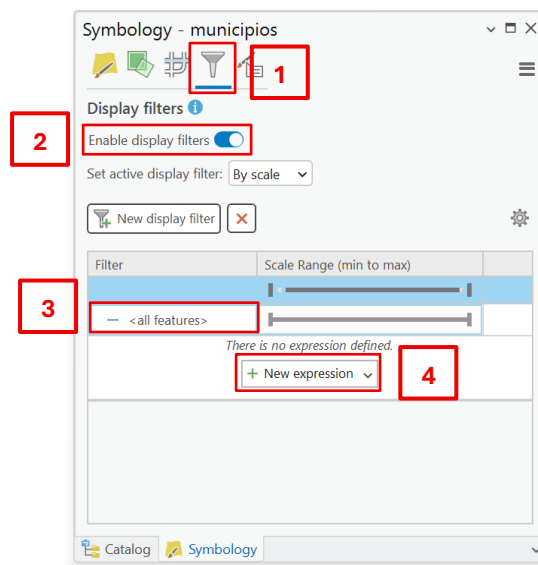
Symbology - municipios

1

Display filters

2

Enable display filters

Set active display filter: By scale

New display filter

| Filter | Scale Range (min to max) |
|---|---|
| | |
| — <all features> | |

3

There is no expression defined.

+ New expression

4

Catalog Symbology